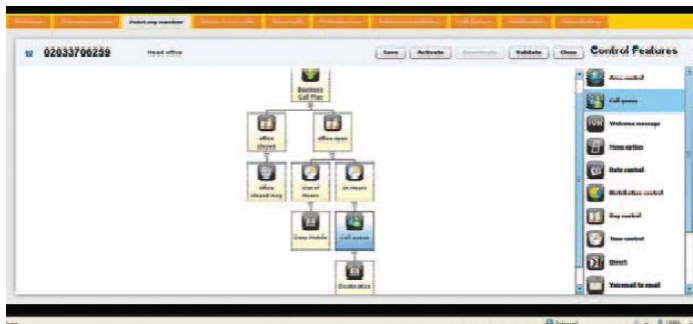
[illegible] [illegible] Point my number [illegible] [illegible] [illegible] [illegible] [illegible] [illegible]

02033706259 Head office

Save Activate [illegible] Validate Close

Control Features

Business Call Plan

office closed

office open

office closed msg

Out of Hours

In Hours

Zeta Mobile

Call queue

Destination

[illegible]

Call queue

Welcome message

Menu option

Date control

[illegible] control

Day control

Time control

Divert

Voicemail to email

Internet

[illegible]